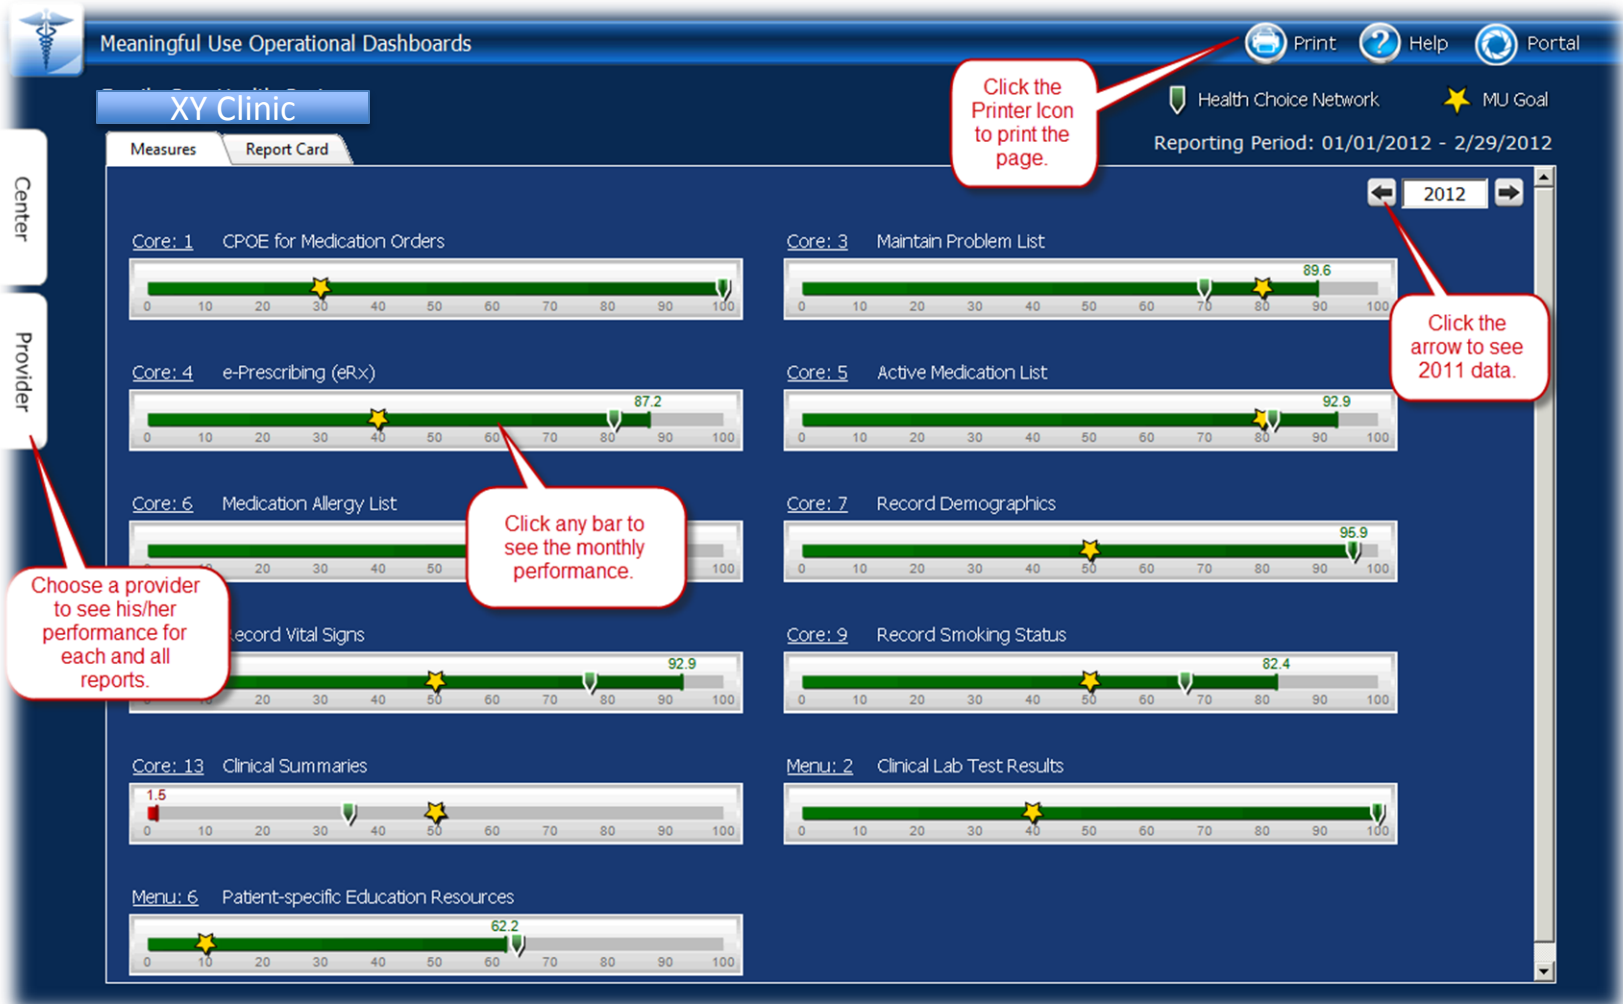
Meaningful Use Operational Dashboards

Print Help Portal

Click the Printer Icon to print the page.

Health Choice Network MU Goal

Reporting Period: 01/01/2012 - 2/29/2012

XY Clinic

Measures Report Card

Center

Provider

2012

Click the arrow to see 2011 data.

Core: 1 CPOE for Medication Orders

0 10 20 30 40 50 60 70 80 90 100

Core: 3 Maintain Problem List

89.6

0 10 20 30 40 50 60 70 80 90 100

Core: 4 e-Prescribing (eRx)

87.2

0 10 20 30 40 50 60 70 80 90 100

Core: 5 Active Medication List

92.9

0 10 20 30 40 50 60 70 80 90 100

Core: 6 Medication Allergy List

20 30 40 50 100

Click any bar to see the monthly performance.

Core: 7 Record Demographics

95.9

0 10 20 30 40 50 60 70 80 90 100

Choose a provider to see his/her performance for each and all reports.

ecord Vital Signs

92.9

10 20 30 40 50 60 70 80 90 100

Core: 9 Record Smoking Status

82.4

0 10 20 30 40 50 60 70 80 90 100

Core: 13 Clinical Summaries

1.5

0 10 20 30 40 50 60 70 80 90 100

Menu: 2 Clinical Lab Test Results

0 10 20 30 40 50 60 70 80 90 100

Menu: 6 Patient-specific Education Resources

62.2

0 10 20 30 40 50 60 70 80 90 100